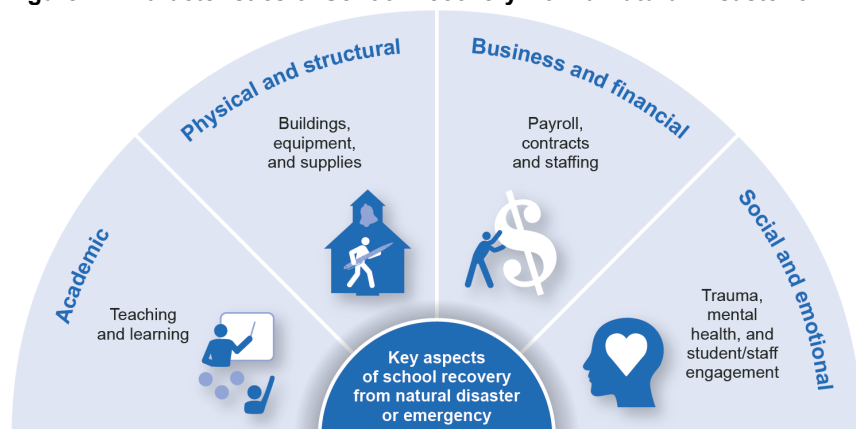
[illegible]

Physical and structural

Buildings, equipment, and supplies

Business and financial

Payroll, contracts and staffing

Academic

Teaching and learning

Social and emotional

Trauma, mental health, and student/staff engagement

Key aspects of school recovery from natural disaster or emergency